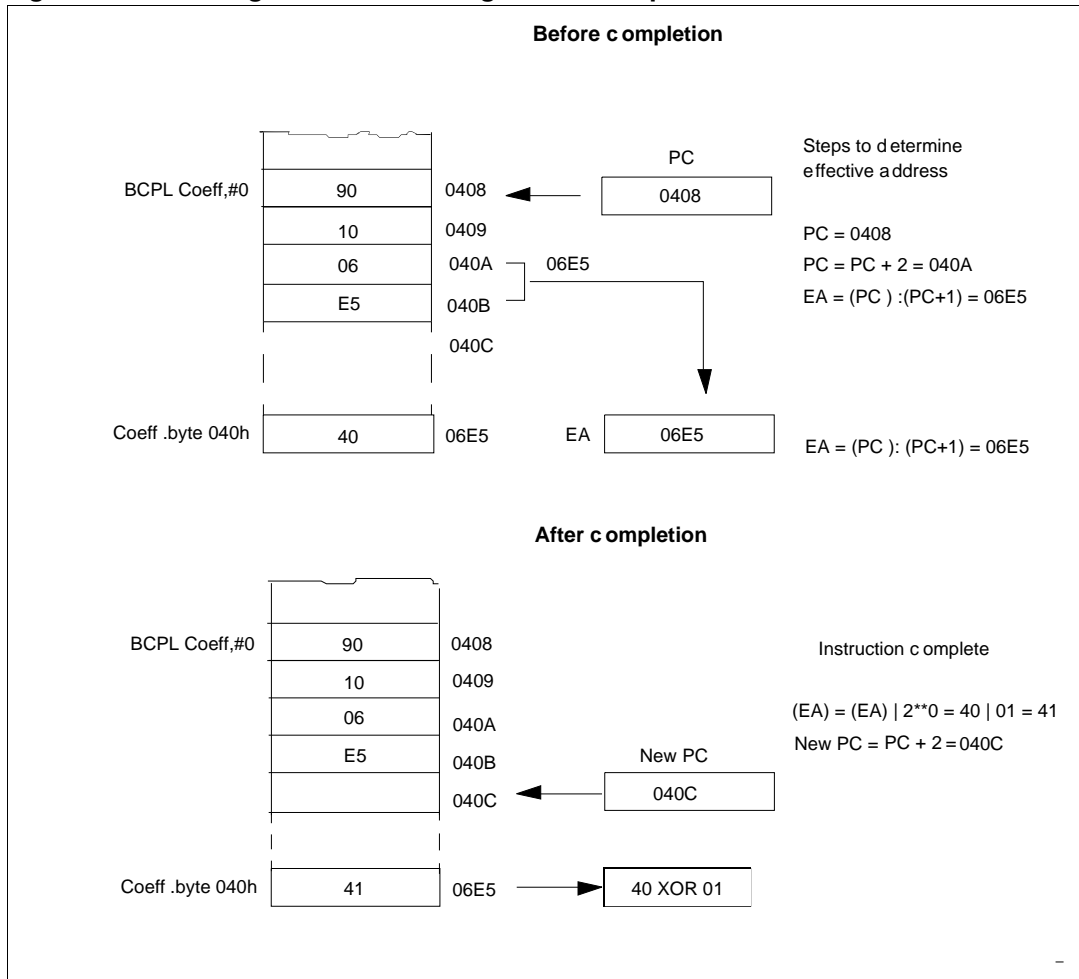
Before c ompletion

BCPL Coeff,#0
90
0408
PC
0408
Steps to d etermine e ffective a ddress

10
0409
PC = 0408

06
040A
06E5
PC = PC + 2 = 040A

E5
040B
EA = (PC ) :(PC+1) = 06E5

040C

Coeff .byte 040h
40
06E5
EA
06E5
EA = (PC ): (PC+1) = 06E5

After c ompletion

BCPL Coeff,#0
90
0408
Instruction c omplete

10
0409

06
040A
(EA) = (EA) | 2**0 = 40 | 01 = 41

E5
040B
New PC
New PC = PC + 2 = 040C

040C
040C

Coeff .byte 040h
41
06E5
40 XOR 01